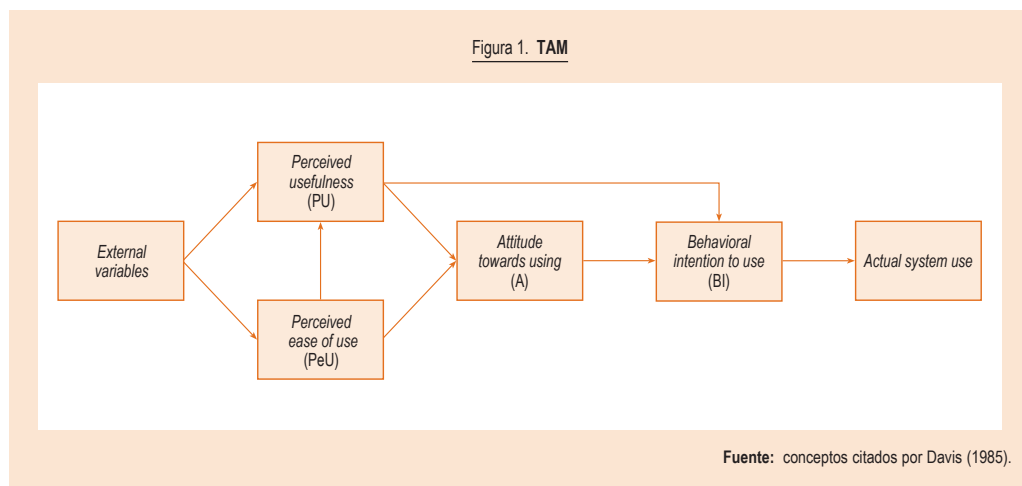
Figura 1. **TAM**

External variables

Perceived usefulness (PU)

Perceived ease of use (PeU)

Attitude towards using (A)

Behavioral intention to use (BI)

Actual system use

**Fuente:** conceptos citados por Davis (1985).